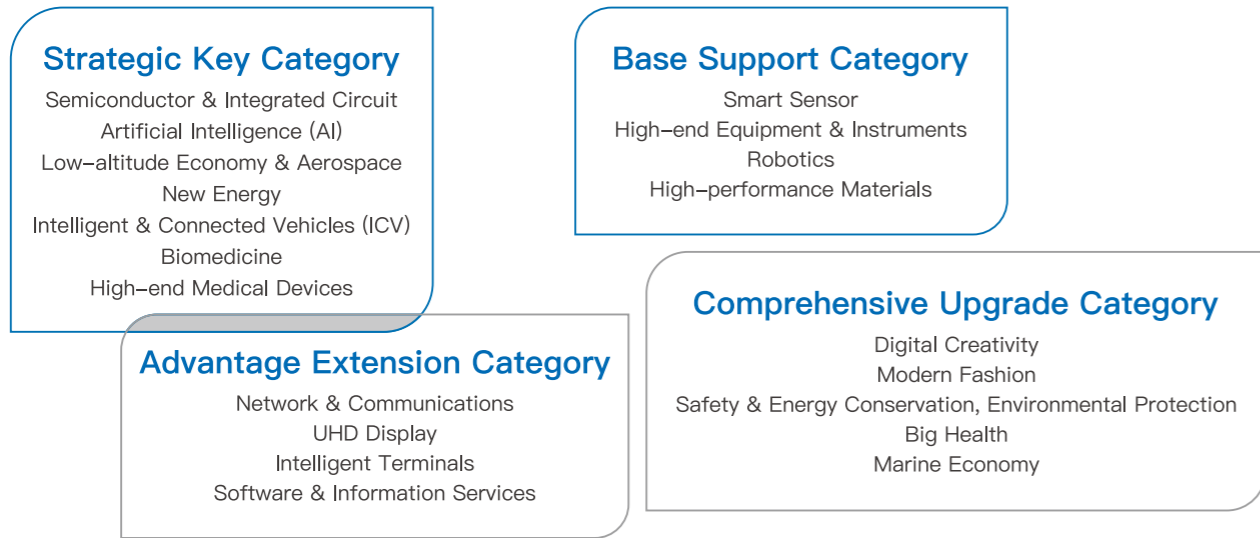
Strategic Key Category
Semiconductor & Integrated Circuit
Artificial Intelligence (AI)
Low-altitude Economy & Aerospace
New Energy
Intelligent & Connected Vehicles (ICV)
Biomedicine
High-end Medical Devices

Base Support Category
Smart Sensor
High-end Equipment & Instruments
Robotics
High-performance Materials

Advantage Extension Category
Network & Communications
UHD Display
Intelligent Terminals
Software & Information Services

Comprehensive Upgrade Category
Digital Creativity
Modern Fashion
Safety & Energy Conservation, Environmental Protection
Big Health
Marine Economy